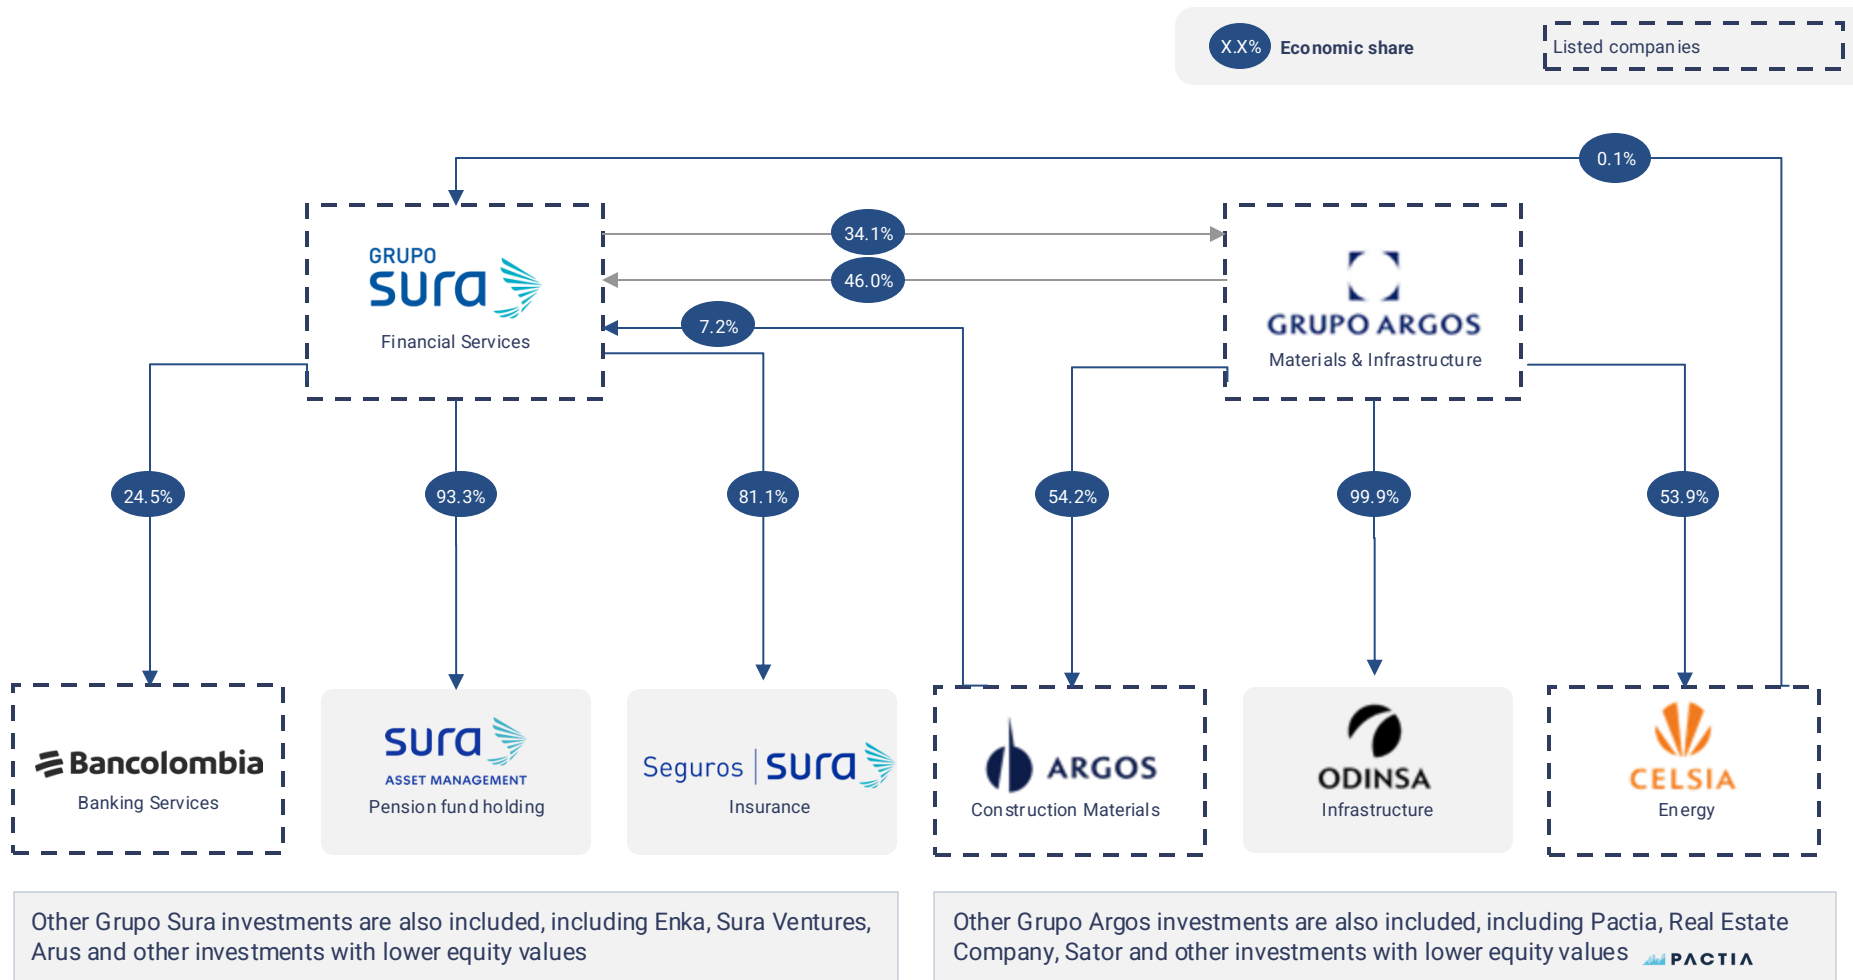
X.X% Economic share

Listed companies

0.1%

GRUPO sura

Financial Services

34.1%

46.0%

7.2%

GRUPO ARGOS

Materials & Infrastructure

24.5%

93.3%

81.1%

54.2%

99.9%

53.9%

Bancolombia

Banking Services

sura ASSET MANAGEMENT

Pension fund holding

Seguros sura

Insurance

ARGOS

Construction Materials

ODINSA

Infrastructure

CELSIA

Energy

Other Grupo Sura investments are also included, including Enka, Sura Ventures, Arus and other investments with lower equity values

Other Grupo Argos investments are also included, including Pactia, Real Estate Company, Sator and other investments with lower equity values PACTIA